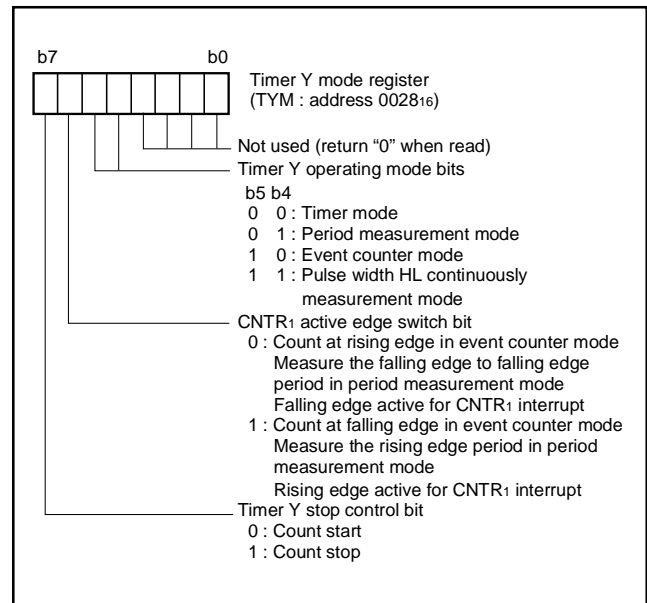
b7 b0

Timer Y mode register
(TYM : address $0028_{16}$)

Not used (return “0” when read)

Timer Y operating mode bits
b5 b4
0 0 : Timer mode
0 1 : Period measurement mode
1 0 : Event counter mode
1 1 : Pulse width HL continuously measurement mode

$CNTR_1$ active edge switch bit
0 : Count at rising edge in event counter mode
Measure the falling edge to falling edge period in period measurement mode
Falling edge active for $CNTR_1$ interrupt
1 : Count at falling edge in event counter mode
Measure the rising edge period in period measurement mode
Rising edge active for $CNTR_1$ interrupt

Timer Y stop control bit
0 : Count start
1 : Count stop